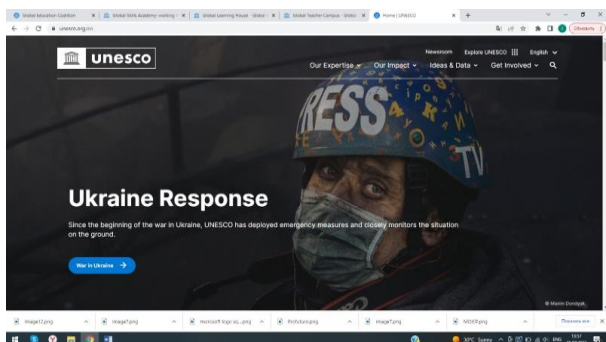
Global Education Coalition | Global Skills Academy - working | Global Learning House - Global | Global Teacher Campus - Global | Home | UNESCO

unesco.org/en

Обновить

unesco

Newsroom Explore UNESCO English

Our Expertise Our Impact Ideas & Data Get Involved

RESS

TV

Ukraine Response

Since the beginning of the war in Ukraine, UNESCO has deployed emergency measures and closely monitors the situation on the ground.

War in Ukraine →

© Maxim Dondyuk

image12.png image7.png Microsoft logo w...png Profuture.png image7.png MOEIR.png Показать все

XPC Sunny ENG 15:57